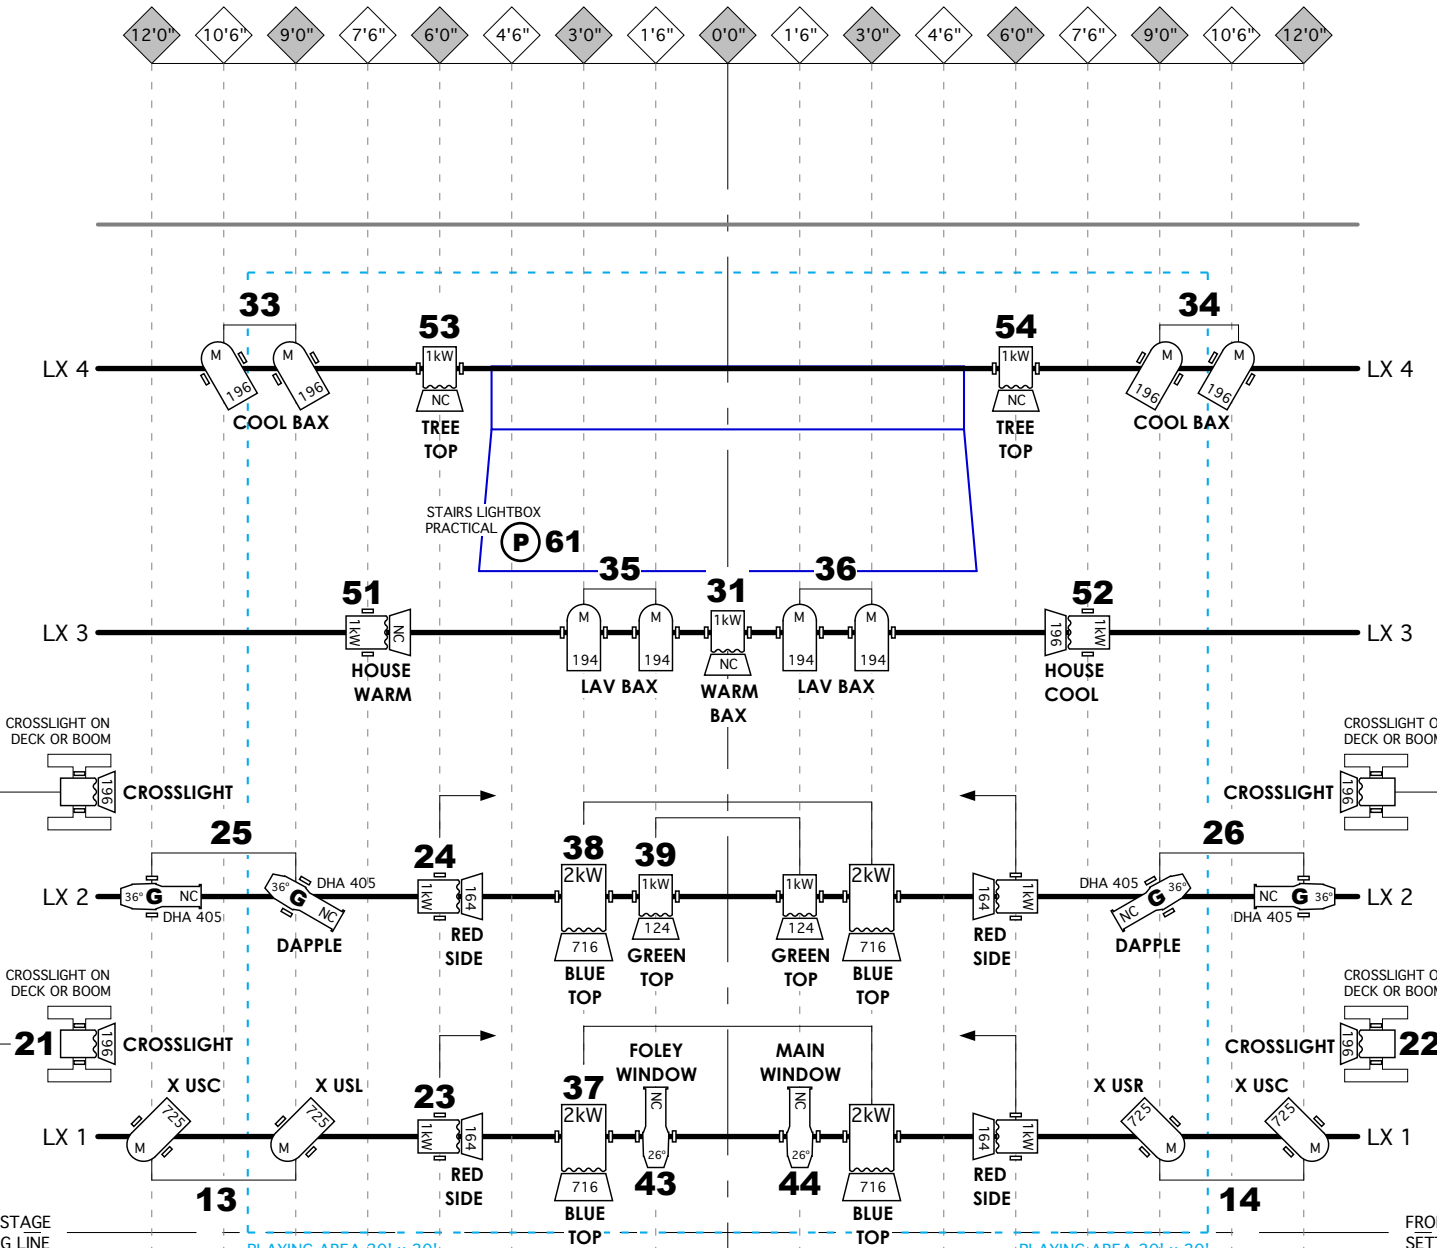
12'0" 10'6" 9'0" 7'6" 6'0" 4'6" 3'0" 1'6" 0'0" 1'6" 3'0" 4'6" 6'0" 7'6" 9'0" 10'6" 12'0"

33
M M
196 196
COOL BAX
53
1kW
NC
TREE TOP
LX 4
54
1kW
NC
TREE TOP
34
M M
196 196
COOL BAX
LX 4

STAIRS LIGHTBOX PRACTICAL
P 61

51
1kW NC
HOUSE WARM
LX 3
35
M M
194 194
LAV BAX
31
1kW
NC
WARM BAX
36
M M
194 194
LAV BAX
52
196 1kW
HOUSE COOL
LX 3

CROSSLIGHT ON DECK OR BOOM
196 CROSSLIGHT
CROSSLIGHT O DECK OR BOOM
CROSSLIGHT 196

25
LX 2
36° G NC
DHA 405
36° G NC
DHA 405
DAPPLE
24
1kW 164
RED SIDE
38
2kW
716
BLUE TOP
39
1kW
124
GREEN TOP
1kW
124
GREEN TOP
2kW
716
BLUE TOP
164 1kW
RED SIDE
26
DHA 405
NC G 36°
DAPPLE
NC G 36°
DHA 405
LX 2

CROSSLIGHT ON DECK OR BOOM
21 196 CROSSLIGHT
CROSSLIGHT O DECK OR BOOM
CROSSLIGHT 196 22

X USC
X USL
725 M
725 M
LX 1
23
1kW 164
RED SIDE
37
2kW
716
BLUE TOP
FOLEY WINDOW
NC 26°
43
MAIN WINDOW
NC 26°
44
2kW
716
BLUE TOP
164 1kW
RED SIDE
X USR
X USC
725 M
725 M
LX 1
13
14

STAGE
G LINE
PLAYING AREA 20' x 20'
PLAYING AREA 20' x 20'
FRO
SETT